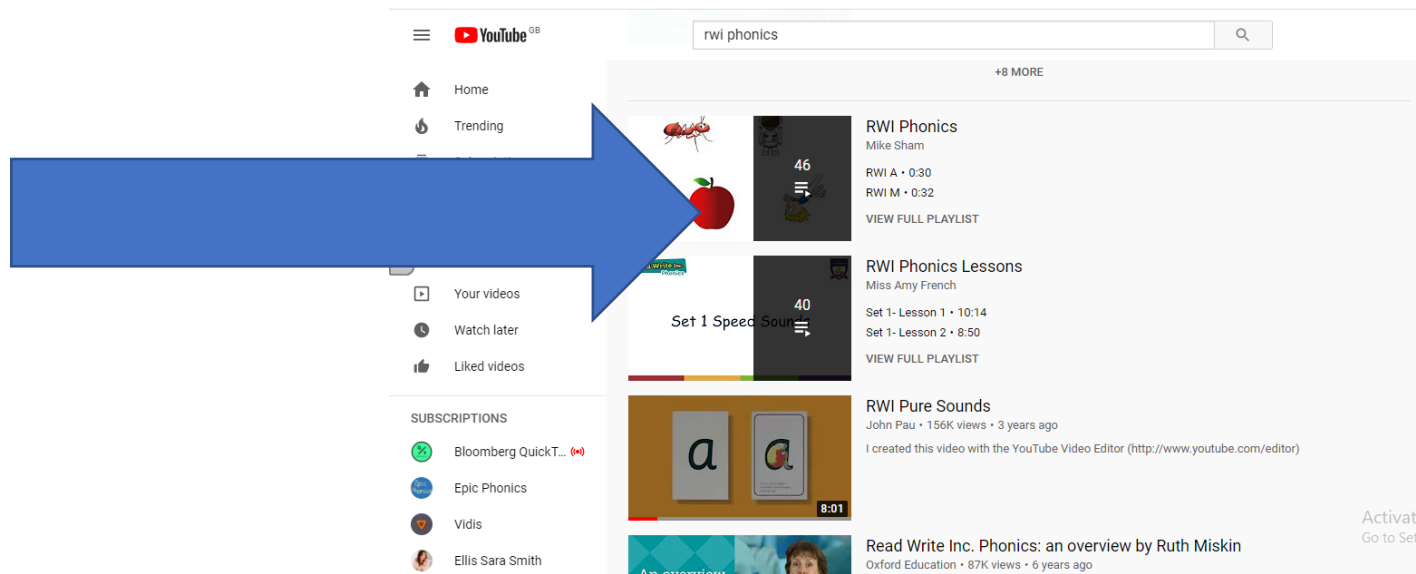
YouTube GB

rwi phonics

+8 MORE

Home

Trending

Your videos

Watch later

Liked videos

SUBSCRIPTIONS

Bloomberg QuickT...

Epic Phonics

Vidis

Ellis Sara Smith

46

RWI Phonics
Mike Sham
RWI A • 0:30
RWI M • 0:32
VIEW FULL PLAYLIST

Set 1 Speed Sounds

40

RWI Phonics Lessons
Miss Amy French
Set 1- Lesson 1 • 10:14
Set 1- Lesson 2 • 8:50
VIEW FULL PLAYLIST

a a

8:01

RWI Pure Sounds
John Pau • 156K views • 3 years ago
I created this video with the YouTube Video Editor (http://www.youtube.com/editor)

Read Write Inc. Phonics: an overview by Ruth Miskin
Oxford Education • 87K views • 6 years ago

Activat
Go to Se